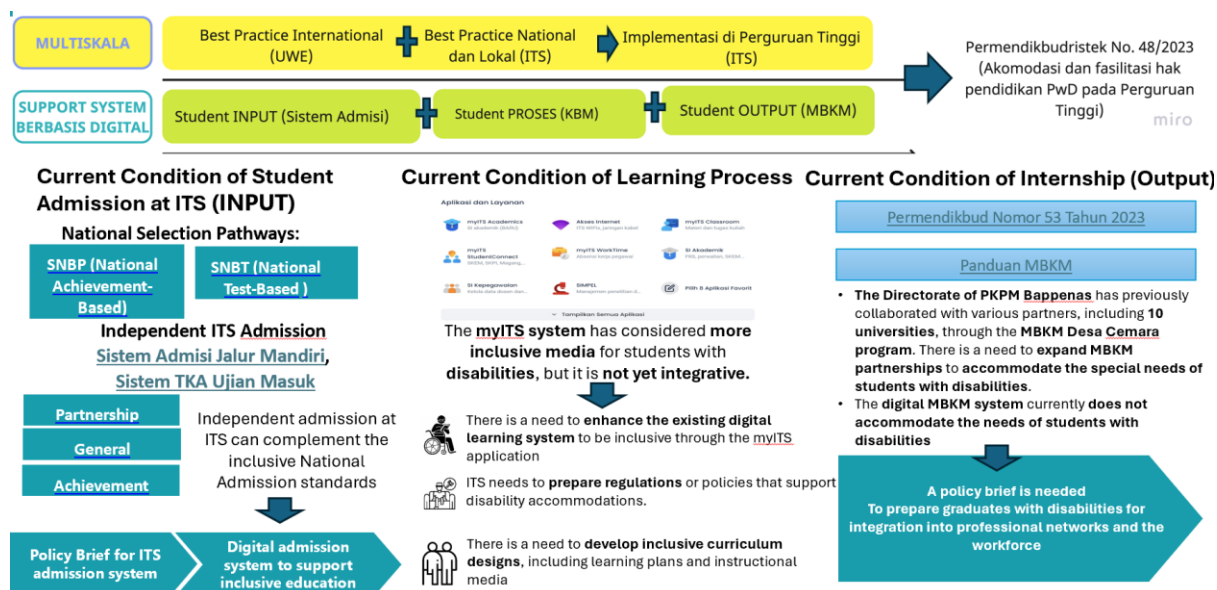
MULTISKALA

Best Practice International (UWE)

Best Practice National dan Lokal (ITS)

Implementasi di Perguruan Tinggi (ITS)

Permendikbudristek No. 48/2023 (Akomodasi dan fasilitasi hak pendidikan PwD pada Perguruan Tinggi)

miro

SUPPORT SYSTEM BERBASIS DIGITAL

Student INPUT (Sistem Admisi)

Student PROSES (KBM)

Student OUTPUT (MBKM)

Current Condition of Student Admission at ITS (INPUT)

National Selection Pathways:

SNBP (National Achievement-Based)

SNBT (National Test-Based )

Independent ITS Admission

Sistem Admisi Jalur Mandiri,

Sistem TKA Ujian Masuk

Partnership

General

Achievement

Independent admission at ITS can complement the inclusive National Admission standards

Policy Brief for ITS admission system

Digital admission system to support inclusive education

Current Condition of Learning Process

Aplikasi dan Layanan

myITS Academics
Si akademik (SIAKAD)

Akses Internet
ITS WiFi, jaringan kabel

myITS Classroom
Materi dan tugas kuliah

myITS StudentConnect
SKEM, SKPI, Magang...

myITS WorkTime
Absensi kerja pegawai

Si Akademik
FRS, penilaian, SKEM...

Si Kepegawaian
Kelola data dosen dan...

SIMPEL
Manajemen penelitian &...

Pilih 8 Aplikasi Favorit

Tampilkan Semua Aplikasi

The myITS system has considered more inclusive media for students with disabilities, but it is not yet integrative.

There is a need to enhance the existing digital learning system to be inclusive through the myITS application

ITS needs to prepare regulations or policies that support disability accommodations.

There is a need to develop inclusive curriculum designs, including learning plans and instructional media

Current Condition of Internship (Output)

Permendikbud Nomor 53 Tahun 2023

Panduan MBKM

• The Directorate of PKPM Bappenas has previously collaborated with various partners, including 10 universities, through the MBKM Desa Cemara program. There is a need to expand MBKM partnerships to accommodate the special needs of students with disabilities.
• The digital MBKM system currently does not accommodate the needs of students with disabilities

A policy brief is needed
To prepare graduates with disabilities for integration into professional networks and the workforce